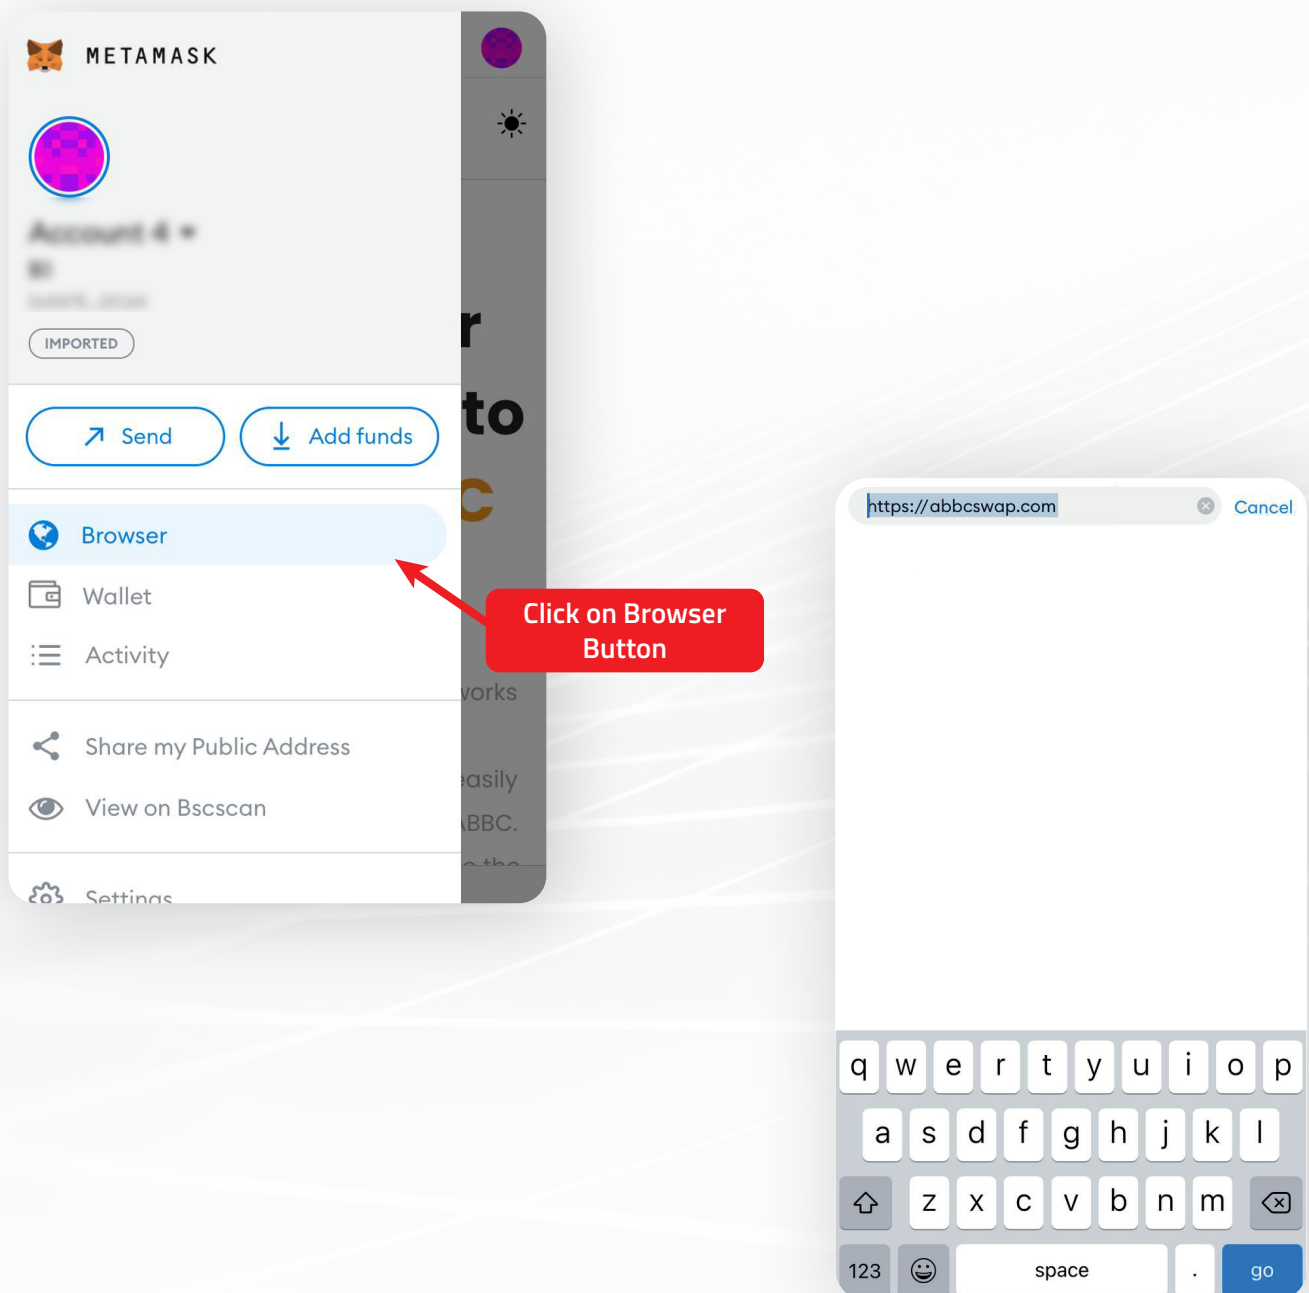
METAMASK

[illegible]

IMPORTED

Send

Add funds

Browser

Wallet

Activity

Share my Public Address

View on Bscscan

Settings

r
to
C

vorks

easily
ABBC.

Click on Browser Button

https://abbcswap.com

Cancel

q w e r t y u i o p
a s d f g h j k l
z x c v b n m
123 space . go